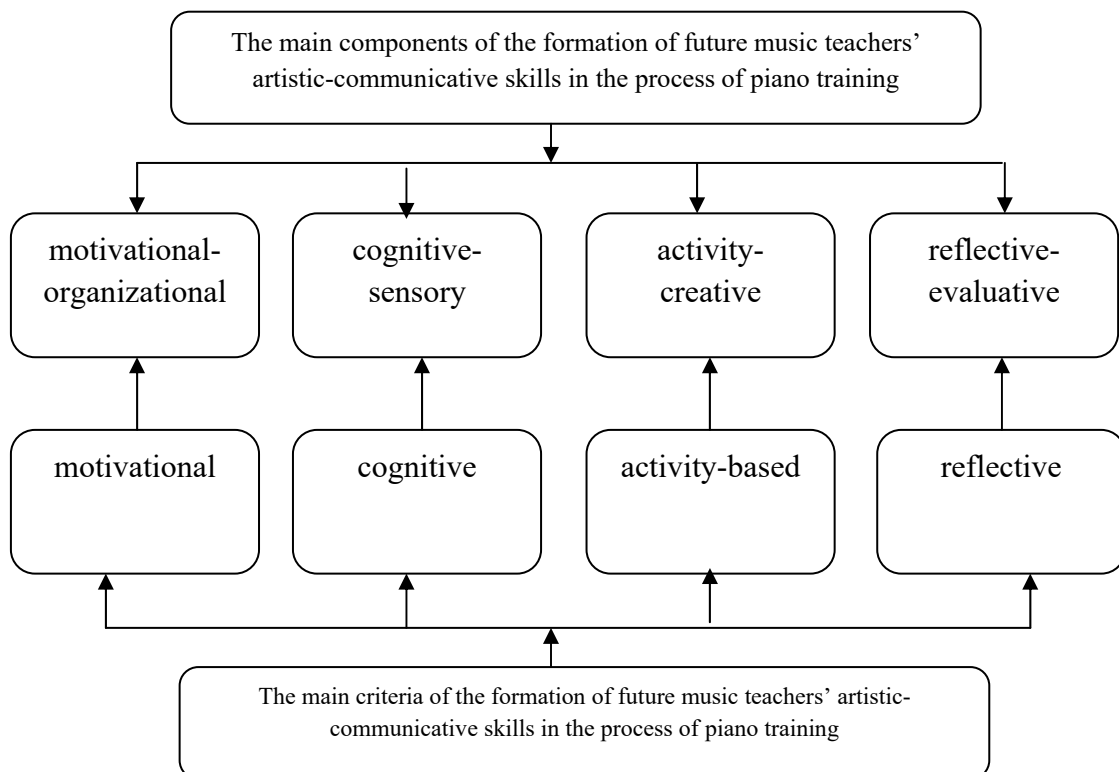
The main components of the formation of future music teachers' artistic-communicative skills in the process of piano training

motivational-organizational

cognitive-sensory

activity-creative

reflective-evaluative

motivational

cognitive

activity-based

reflective

The main criteria of the formation of future music teachers' artistic-communicative skills in the process of piano training